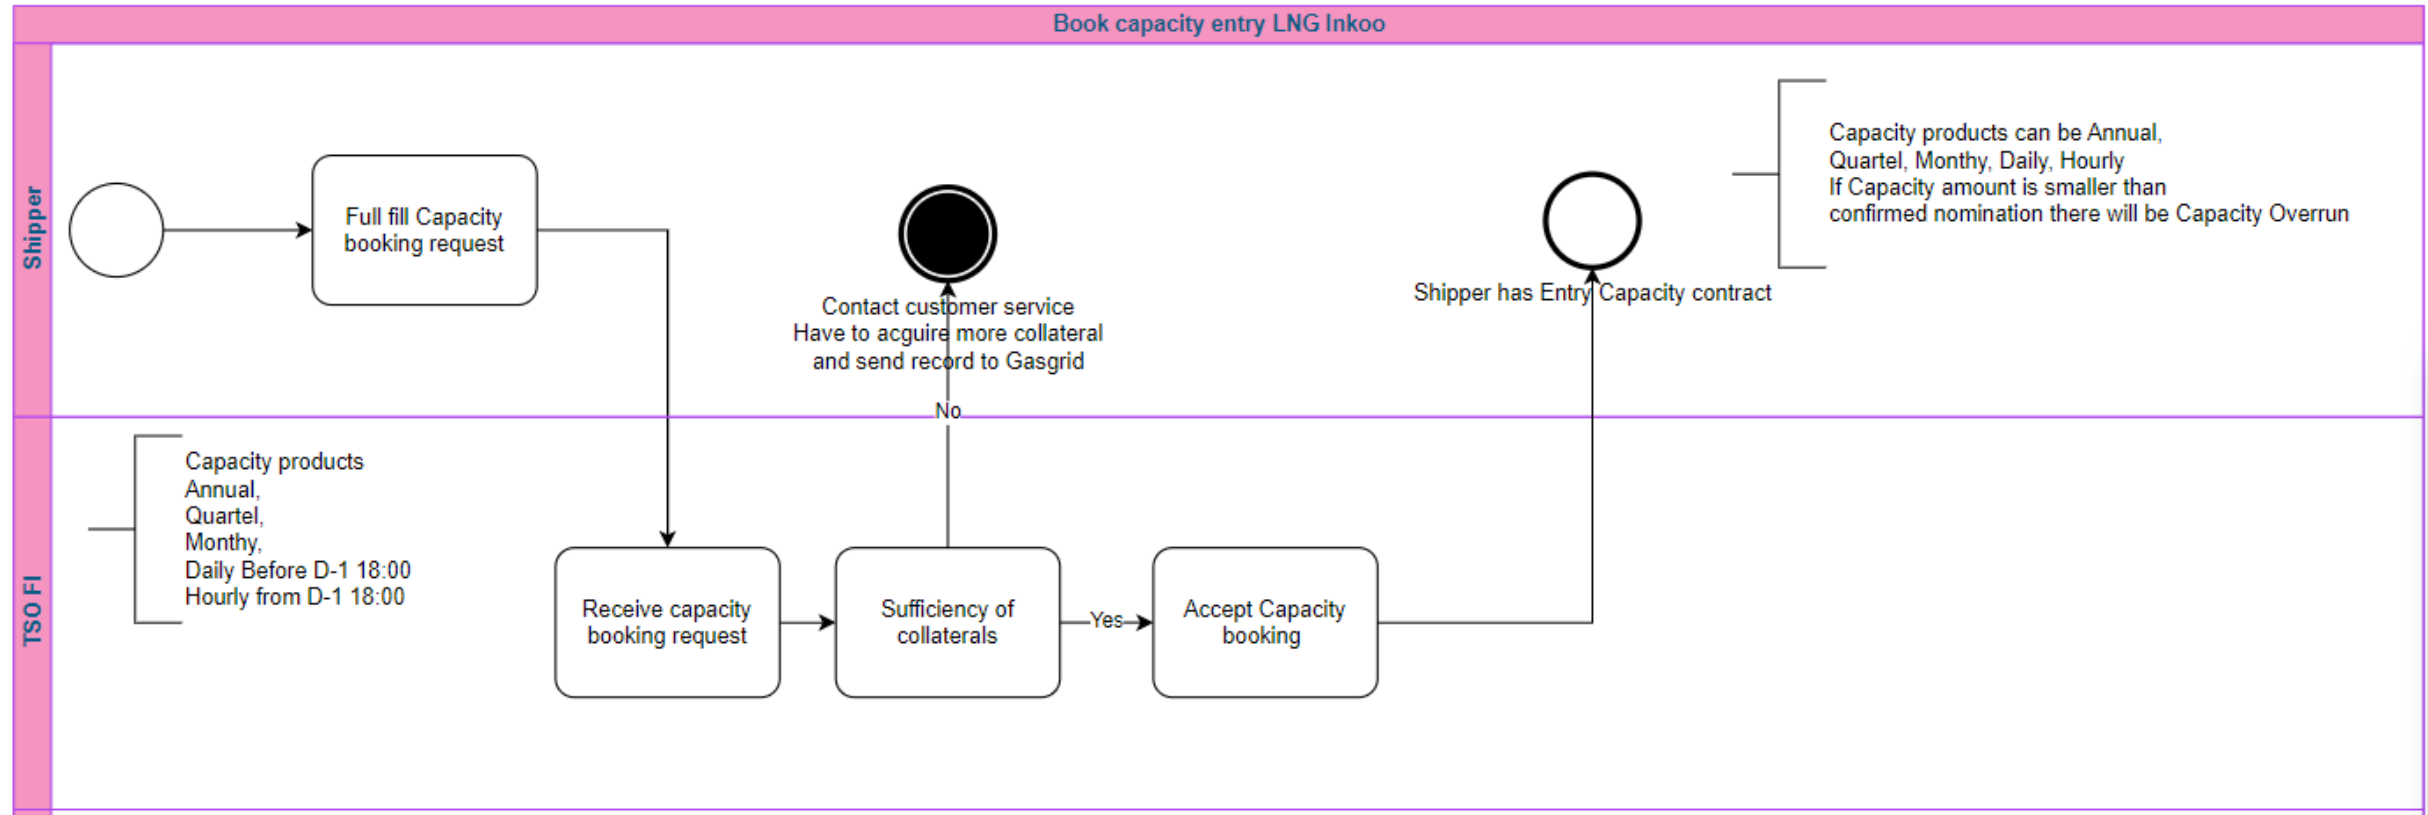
Book capacity entry LNG Inkoo

Shipper

Full fill Capacity booking request

Contact customer service
Have to acguire more collateral
and send record to Gasgrid

Shipper has Entry Capacity contract

Capacity products can be Annual, Quartel, Monthy, Daily, Hourly
If Capacity amount is smaller than confirmed nomination there will be Capacity Overrun

TSO FI

Capacity products
Annual,
Quartel,
Monthy,
Daily Before D-1 18:00
Hourly from D-1 18:00

No

Receive capacity booking request

Sufficiency of collaterals

Yes

Accept Capacity booking